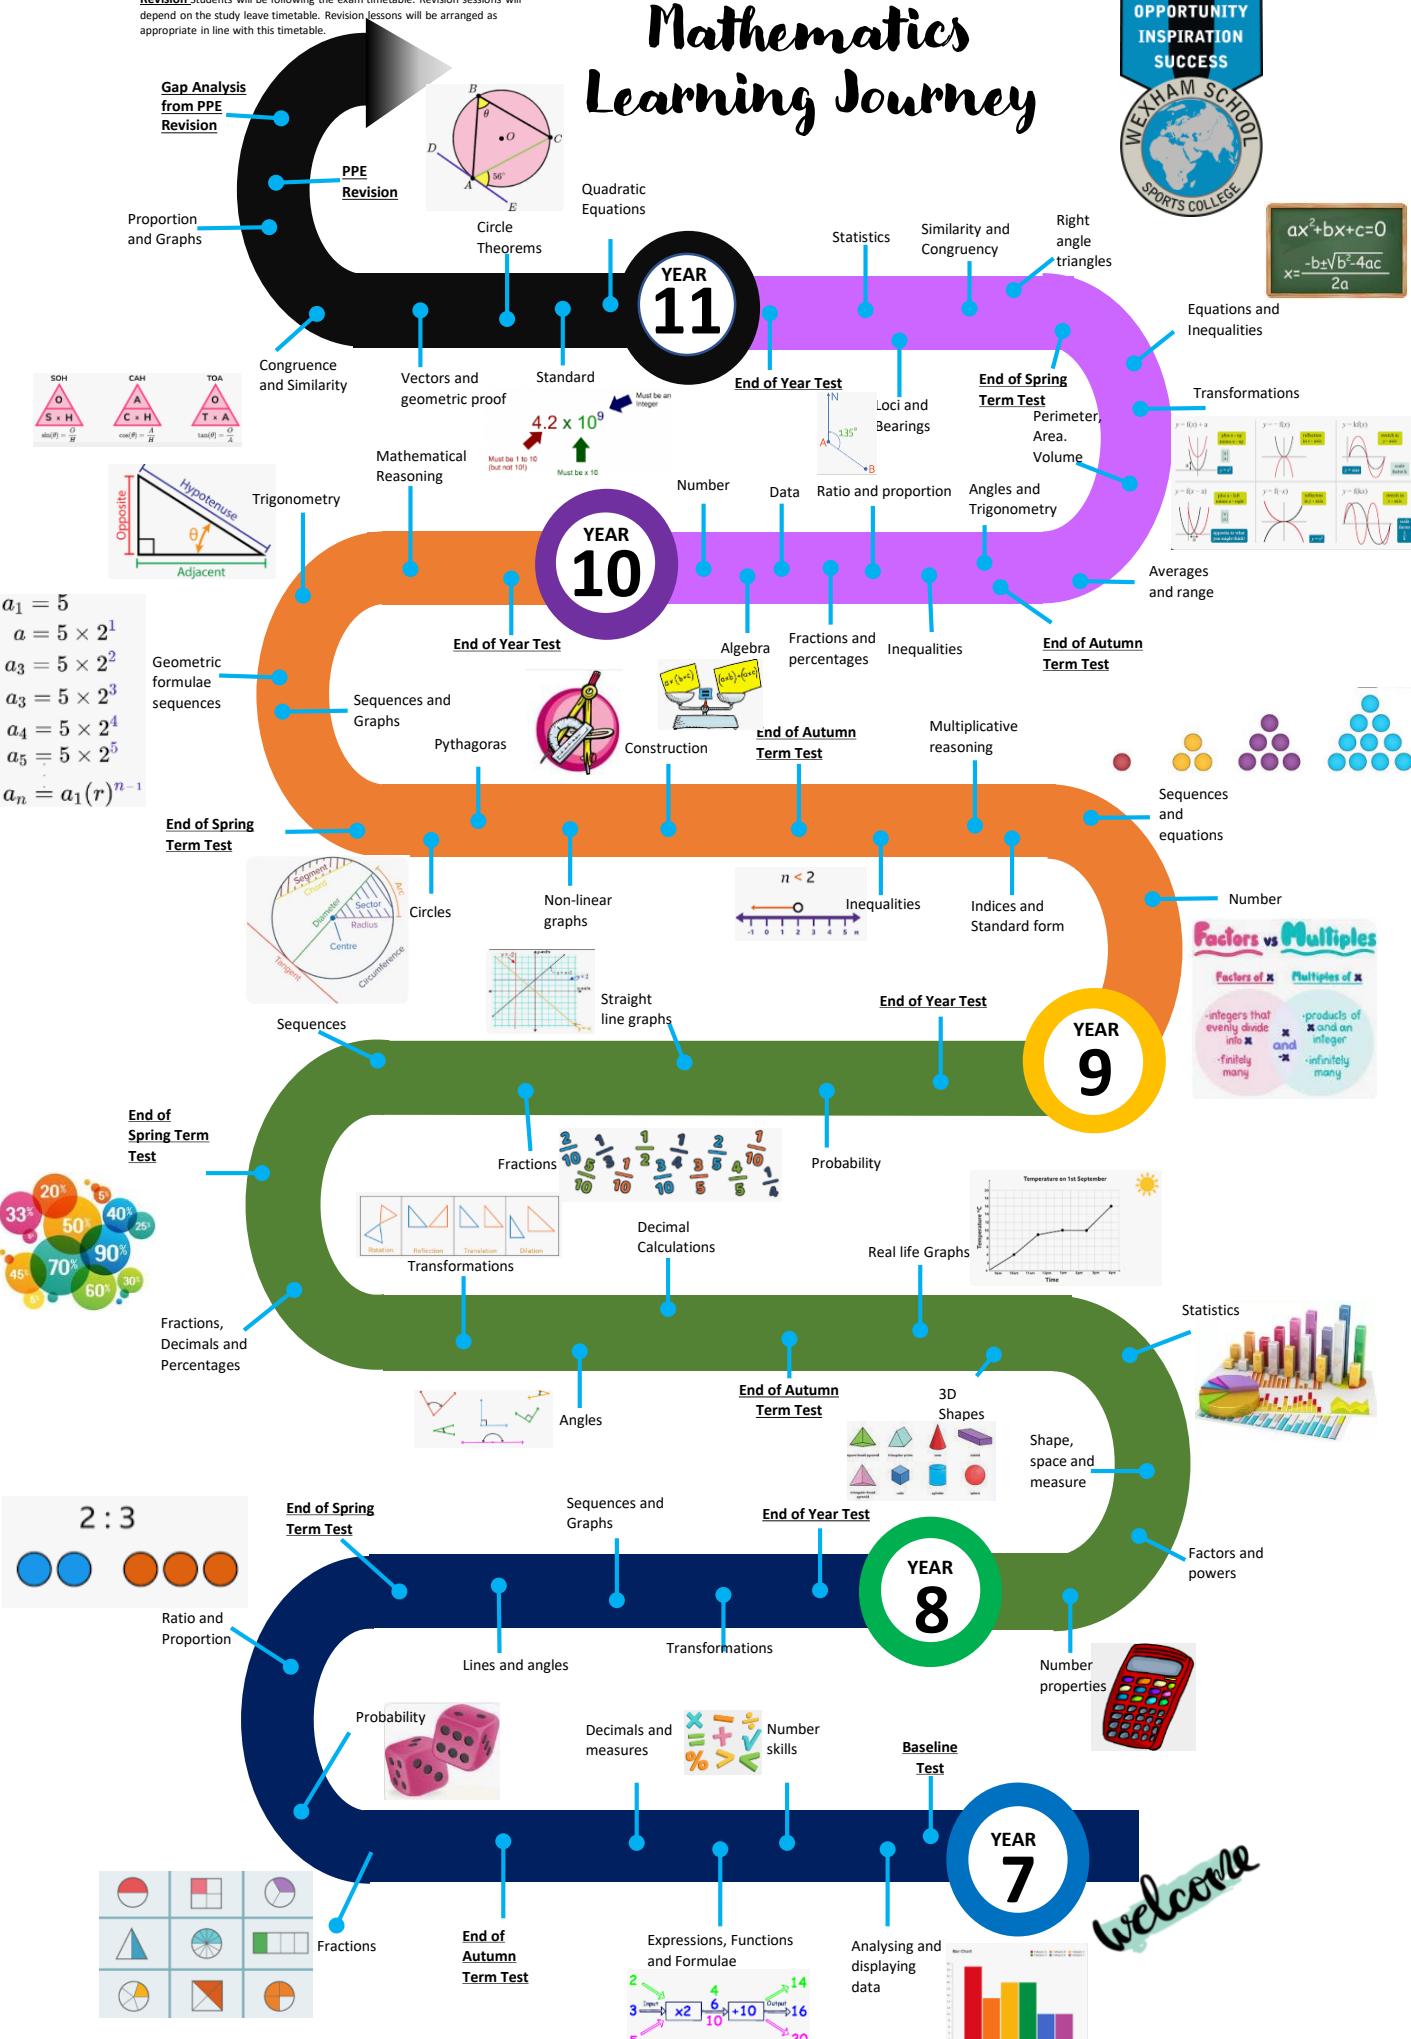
Revision Students will be following the exam timetable. Revision sessions will depend on the study leave timetable. Revision lessons will be arranged as appropriate in line with this timetable.

Mathematics Learning Journey

OPPORTUNITY INSPIRATION SUCCESS
WEXHAM SCHOOL SPORTS COLLEGE

$ax^2+bx+c=0$
$x=\frac{-b\pm\sqrt{b^2-4ac}}{2a}$

Gap Analysis from PPE Revision

PPE Revision

Proportion and Graphs

Circle Theorems

Quadratic Equations

Congruence and Similarity

Vectors and geometric proof

Standard

YEAR 11

Statistics

Similarity and Congruency

Right angle triangles

Equations and Inequalities

End of Year Test

Loci and Bearings

End of Spring Term Test

Transformations

Perimeter, Area, Volume

$4.2 \times 10^9$
Must be 1 to 10 (but not 10!)
Must be x 10
Must be an integer

Mathematical Reasoning

Trigonometry

Opposite
Hypotenuse
Adjacent

SOH CAH TOA

Number

Data

Ratio and proportion

Angles and Trigonometry

YEAR 10

End of Year Test

Algebra

Fractions and percentages

Inequalities

End of Autumn Term Test

Averages and range

$a_1 = 5$
$a = 5 \times 2^1$
$a_3 = 5 \times 2^2$
$a_3 = 5 \times 2^3$
$a_4 = 5 \times 2^4$
$a_5 = 5 \times 2^5$
$a_n = a_1(r)^{n-1}$

Geometric formulae sequences

Sequences and Graphs

Pythagoras

Construction

End of Autumn Term Test

Multiplicative reasoning

Sequences and equations

End of Spring Term Test

Circles

Non-linear graphs

$n < 2$

Inequalities

Indices and Standard form

Number

Factors vs Multiples

Straight line graphs

End of Year Test

YEAR 9

Sequences

End of Spring Term Test

Fractions

Probability

Transformations

Decimal Calculations

Real life Graphs

Temperature on 1st September

Fractions, Decimals and Percentages

Statistics

Angles

End of Autumn Term Test

3D Shapes

Shape, space and measure

2 : 3

End of Spring Term Test

Sequences and Graphs

End of Year Test

YEAR 8

Factors and powers

Ratio and Proportion

Lines and angles

Transformations

Number properties

Probability

Decimals and measures

Number skills

Baseline Test

YEAR 7

Fractions

End of Autumn Term Test

Expressions, Functions and Formulae

Analysing and displaying data

welcome